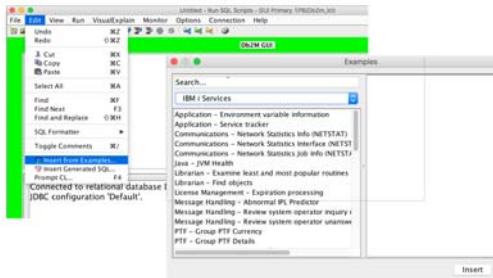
Untitled - Run SQL Scripts - SUI Primary 5PB(Db2M_tct)

File Edit View Run VisualExplain Monitor Options Connection Help

Db2M GUI

Undo ⌘Z
Redo ⇧⌘Z

Cut ⌘X
Copy ⌘C
Paste ⌘V

Select All ⌘A

Find ⌘F
Find Next F3
Find and Replace ⇧⌘H

SQL Formatter

Toggle Comments ⌘/

Insert from Examples...
Insert Generated SQL...
Prompt CL... F4

Connected to relational database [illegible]
JDBC configuration "Default".

Examples

Search...

IBM i Services

Application – Environment variable information
Application – Service tracker
Communications – Network Statistics Info (NETSTAT)
Communications – Network Statistics Interface (NETSTAT
Communications – Network Statistics Job Info (NETSTAT
Java – JVM Health
Librarian – Examine least and most popular routines
Librarian – Find objects
License Management – Expiration processing
Message Handling – Abnormal IPL Predictor
Message Handling – Review system operator inquiry
Message Handling – Review system operator unanswe
PTF – Group PTF Currency
PTF – Group PTF Details

Insert